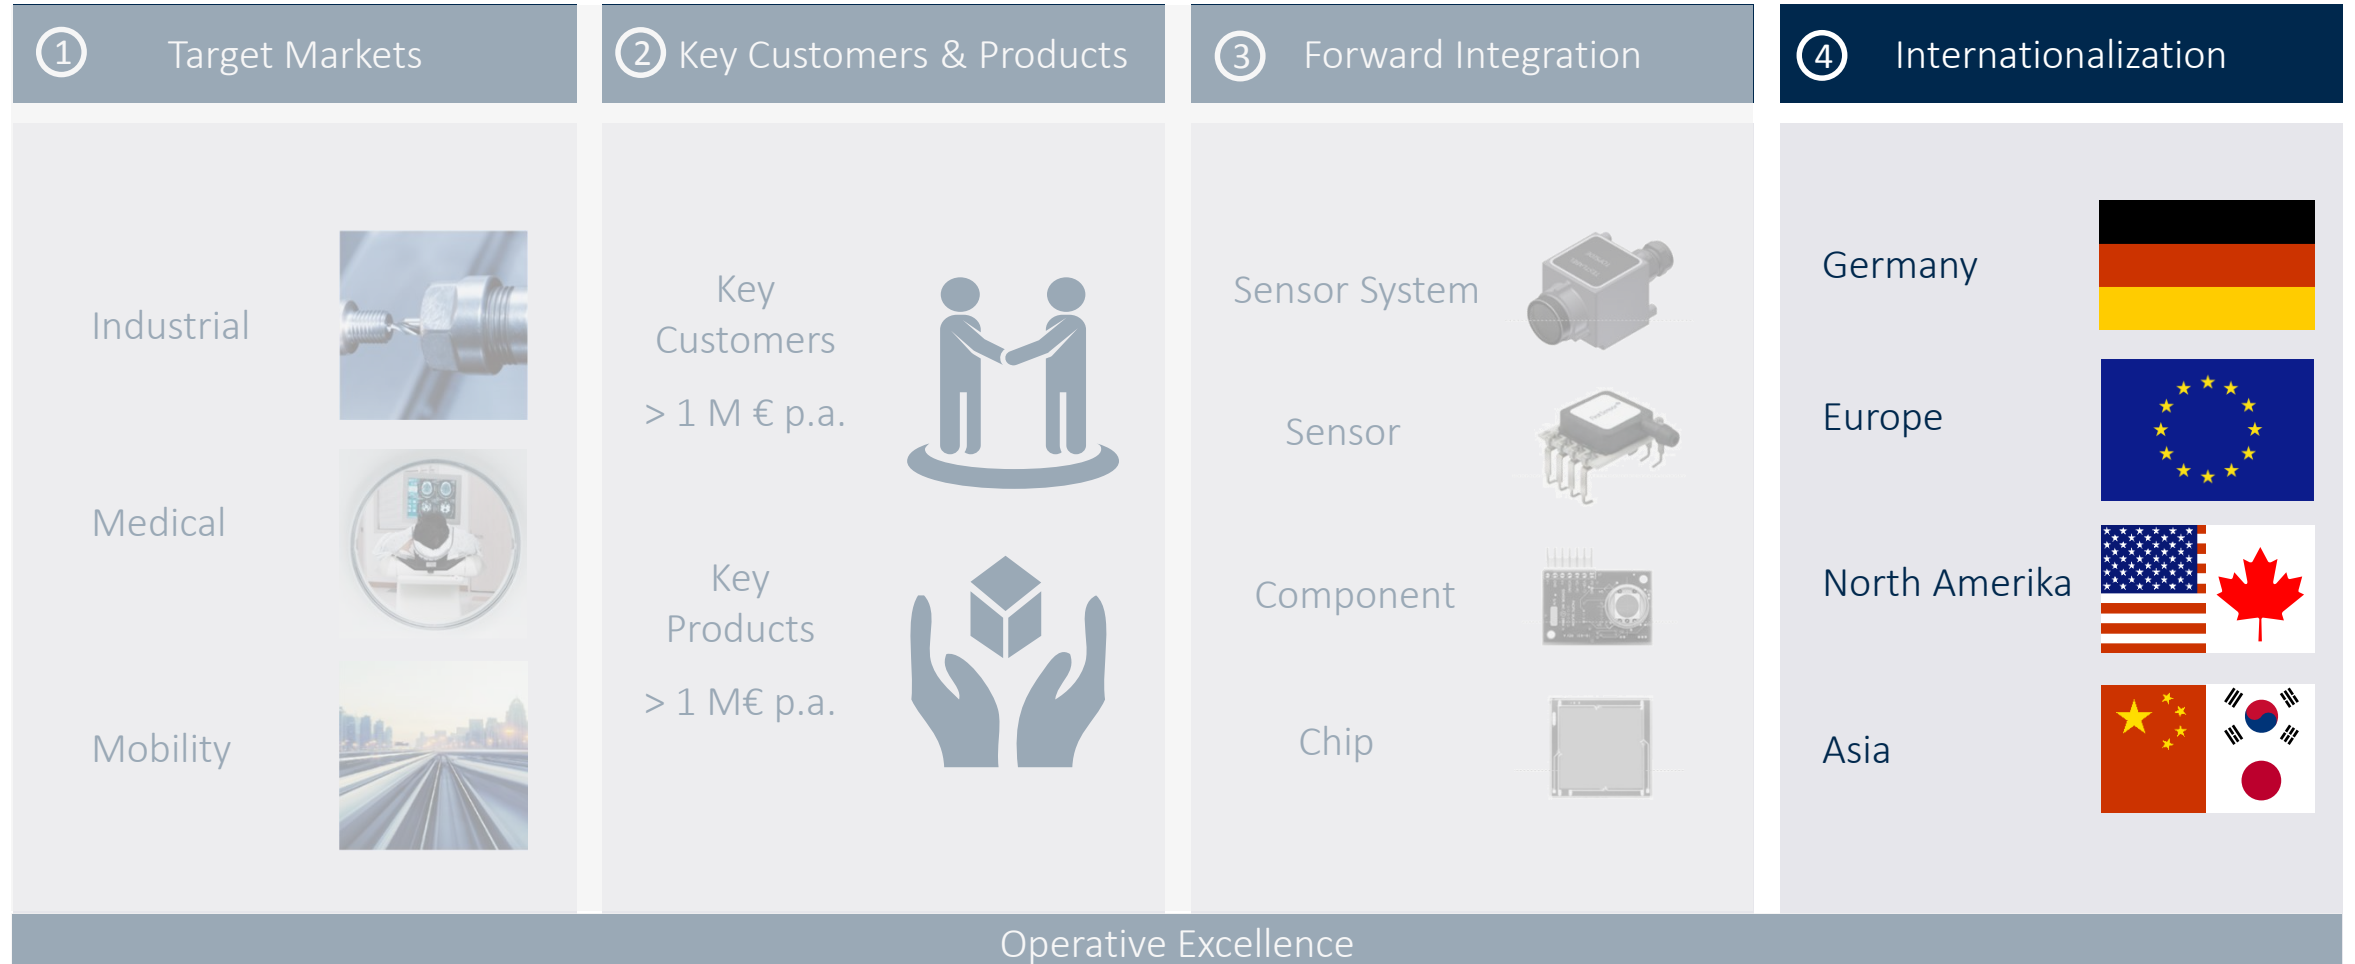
1 Target Markets

Industrial

Medical

Mobility

2 Key Customers & Products

Key Customers

> 1 M € p.a.

Key Products

> 1 M€ p.a.

3 Forward Integration

Sensor System

Sensor

Component

Chip

4 Internationalization

Germany

Europe

North Amerika

Asia

Operative Excellence